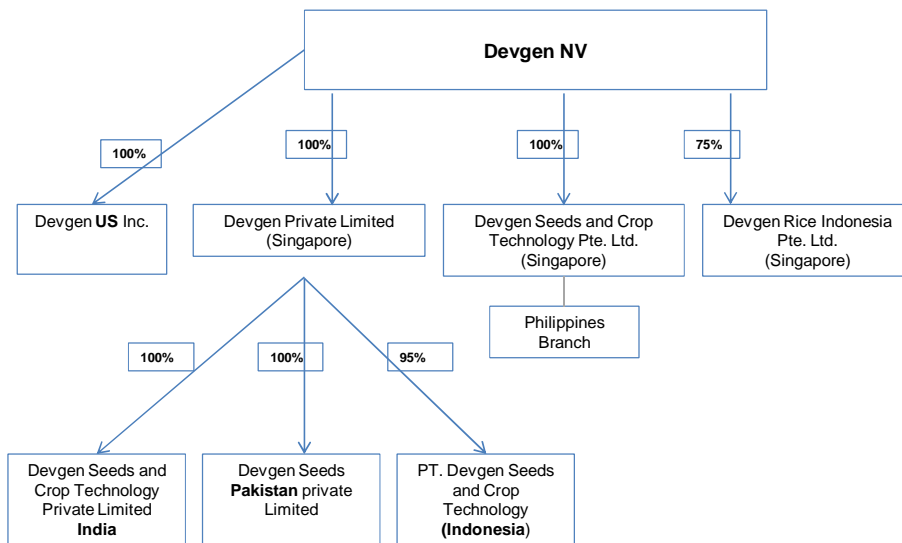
Devgen NV

100%

100%

100%

75%

Devgen US Inc.

Devgen Private Limited (Singapore)

Devgen Seeds and Crop Technology Pte. Ltd. (Singapore)

Devgen Rice Indonesia Pte. Ltd. (Singapore)

Philippines Branch

100%

100%

95%

Devgen Seeds and Crop Technology Private Limited India

Devgen Seeds Pakistan private Limited

PT. Devgen Seeds and Crop Technology (Indonesia)